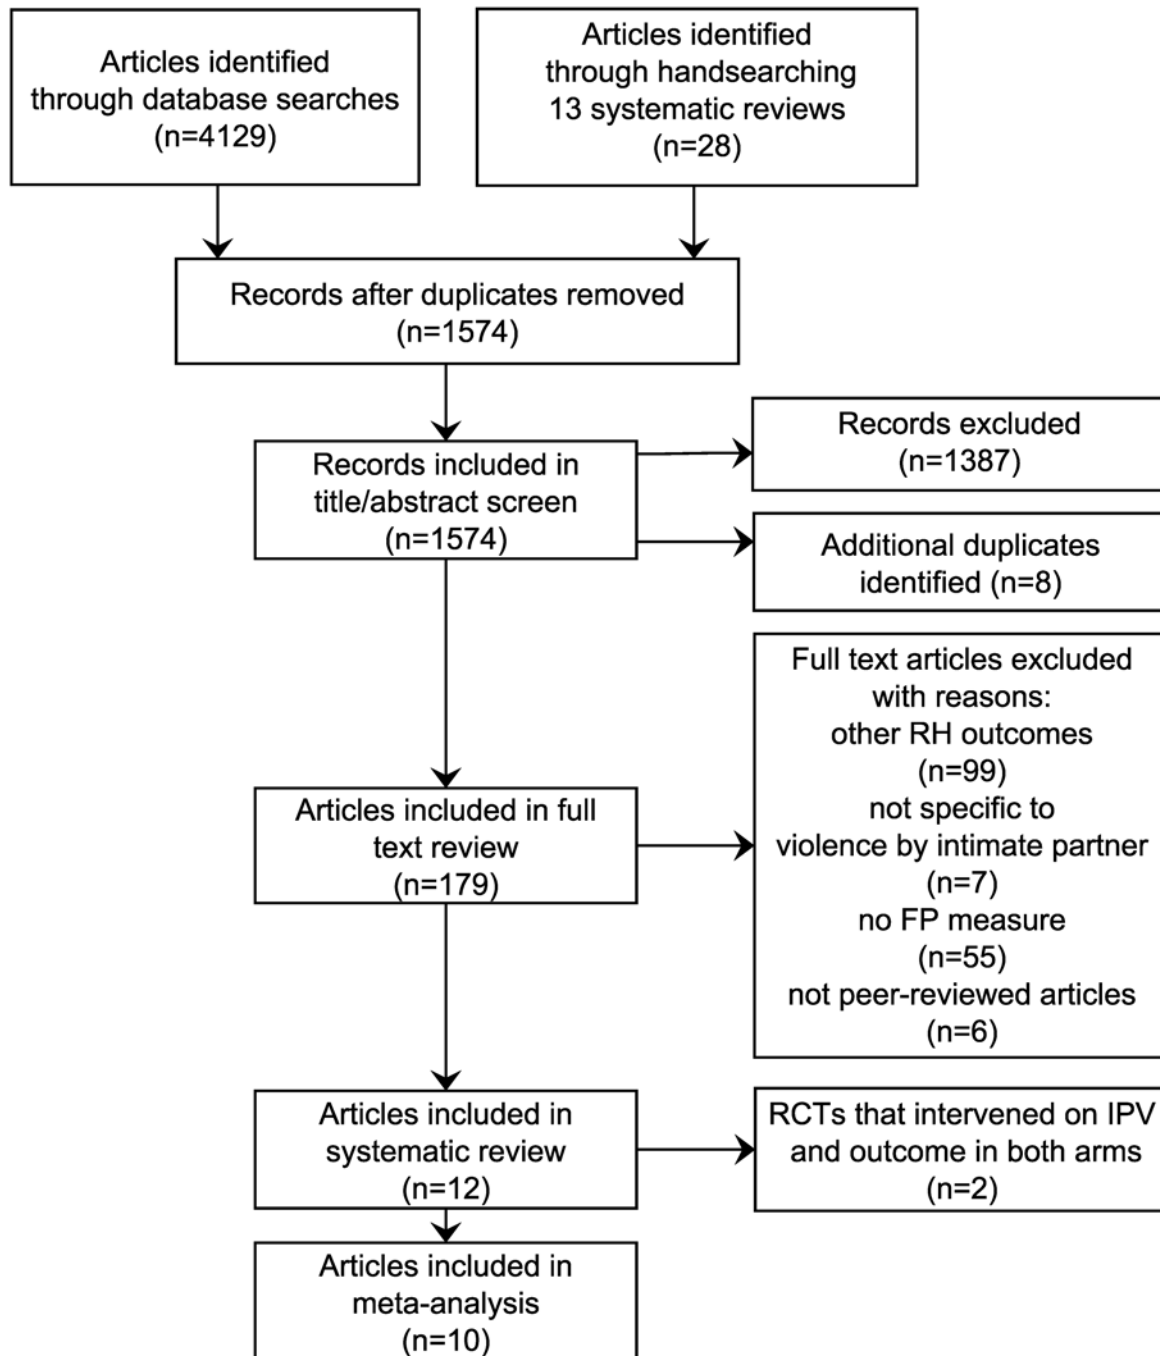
Articles identified through database searches (n=4129)

Articles identified through handsearching 13 systematic reviews (n=28)

Records after duplicates removed (n=1574)

Records included in title/abstract screen (n=1574)

Records excluded (n=1387)

Additional duplicates identified (n=8)

Articles included in full text review (n=179)

Full text articles excluded with reasons:
other RH outcomes (n=99)
not specific to violence by intimate partner (n=7)
no FP measure (n=55)
not peer-reviewed articles (n=6)

Articles included in systematic review (n=12)

RCTs that intervened on IPV and outcome in both arms (n=2)

Articles included in meta-analysis (n=10)